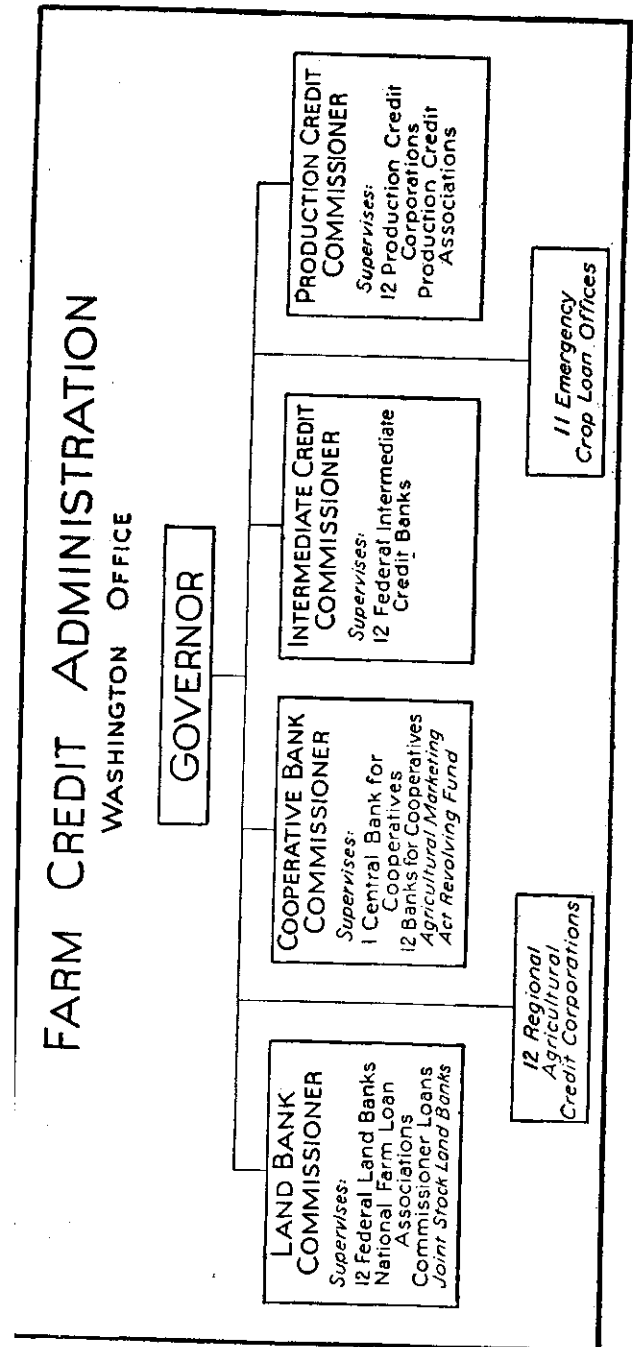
FARM CREDIT ADMINISTRATION
WASHINGTON OFFICE

GOVERNOR

LAND BANK COMMISSIONER
Supervises:
12 Federal Land Banks
National Farm Loan Associations
Commissioner Loans
Joint Stock Land Banks

COOPERATIVE BANK COMMISSIONER
Supervises:
1 Central Bank for Cooperatives
12 Banks for Cooperatives
Agricultural Marketing Act Revolving Fund

INTERMEDIATE CREDIT COMMISSIONER
Supervises:
12 Federal Intermediate Credit Banks

PRODUCTION CREDIT COMMISSIONER
Supervises:
12 Production Credit Corporations
Production Credit Associations

12 Regional Agricultural Credit Corporations

11 Emergency Crop Loan Offices